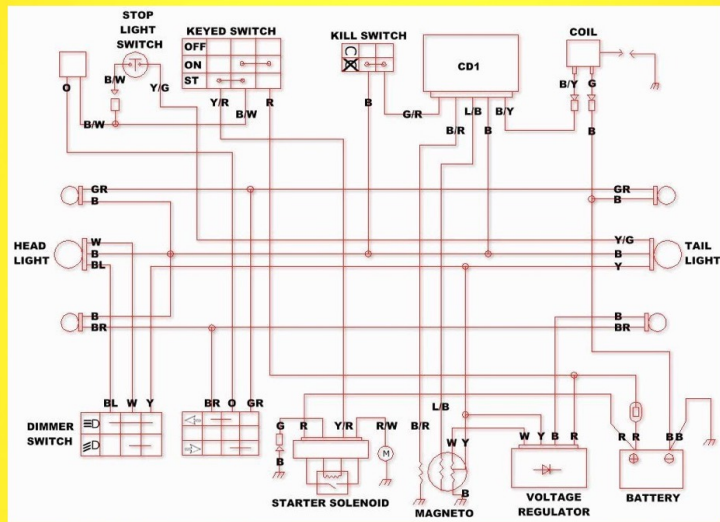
STOP LIGHT SWITCH

KEYED SWITCH

OFF
ON
ST

KILL SWITCH

CD1

COIL

O
B/W
Y/G
B/W
Y/R
R
B/W
B
G/R
L/B
B/Y
B/R
B
B/Y
G
B

GR
B
GR
B

HEAD LIGHT
W
B
BL
Y/G
B
Y
TAIL LIGHT

B
BR
B
BR

BL W Y
DIMMER SWITCH
BR O GR

L/B
G R Y/R R/W B/R
B
W Y
W Y B R
R R BB
B

STARTER SOLENOID
MAGNETO
VOLTAGE REGULATOR
BATTERY